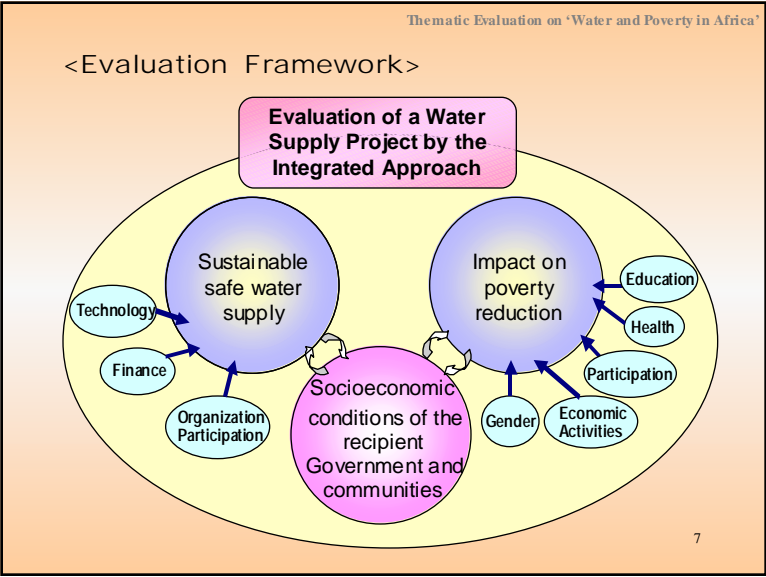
Thematic Evaluation on 'Water and Poverty in Africa'

<Evaluation Framework>

Evaluation of a Water Supply Project by the Integrated Approach

Sustainable safe water supply

Technology

Finance

Organization Participation

Impact on poverty reduction

Education

Health

Participation

Economic Activities

Gender

Socioeconomic conditions of the recipient Government and communities

7